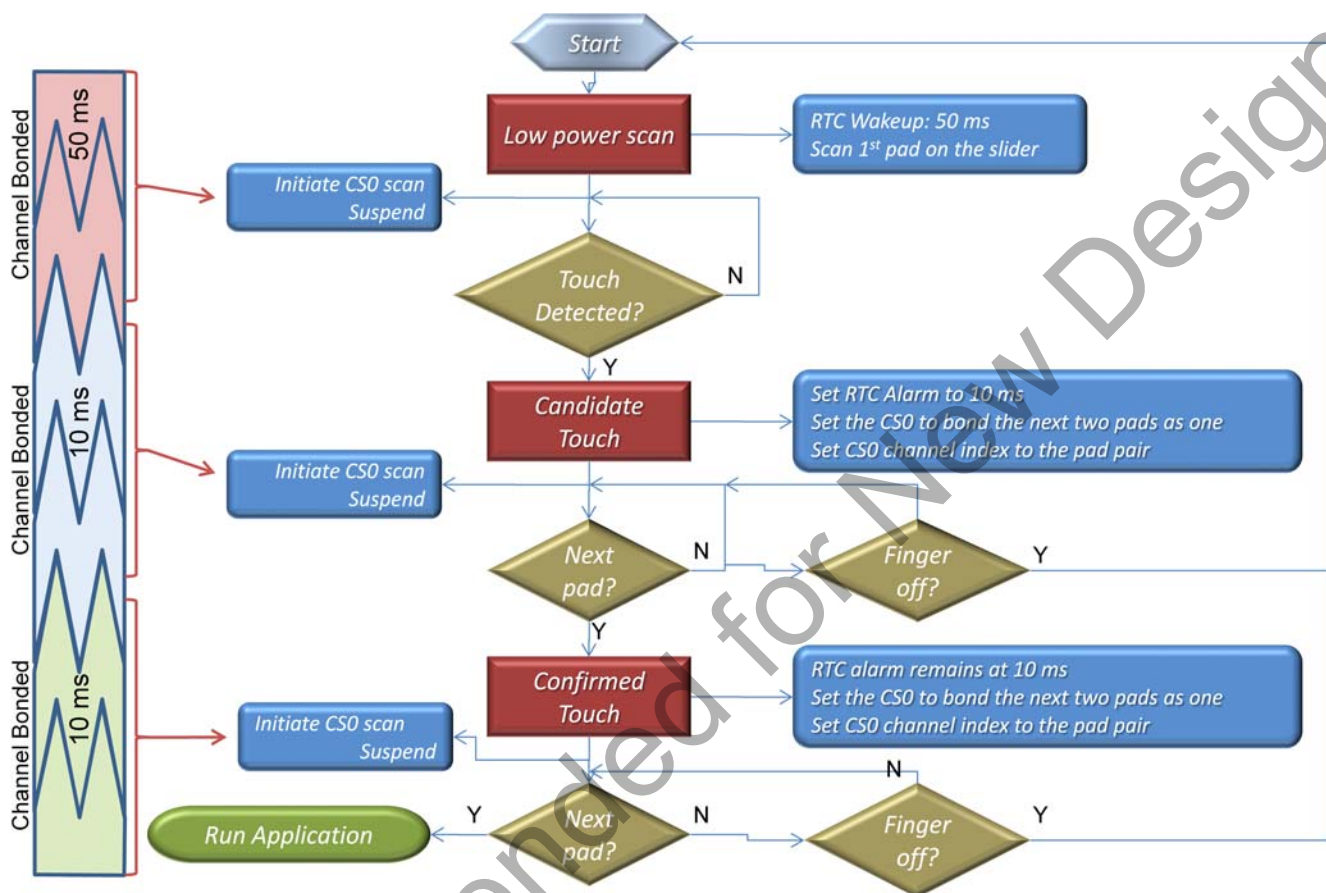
Start

Low power scan

RTC Wakeup: 50 ms
Scan 1$^{st}$ pad on the slider

Channel Bonded
50 ms

Initiate CS0 scan
Suspend

Touch Detected?

N

Y

Candidate Touch

Set RTC Alarm to 10 ms
Set the CS0 to bond the next two pads as one
Set CS0 channel index to the pad pair

Channel Bonded
10 ms

Initiate CS0 scan
Suspend

Next pad?

N

Finger off?

Y

Y

Confirmed Touch

RTC alarm remains at 10 ms
Set the CS0 to bond the next two pads as one
Set CS0 channel index to the pad pair

Channel Bonded
10 ms

Initiate CS0 scan
Suspend

N

Run Application

Y

Next pad?

N

Finger off?

Y

Not Recommended for New Designs